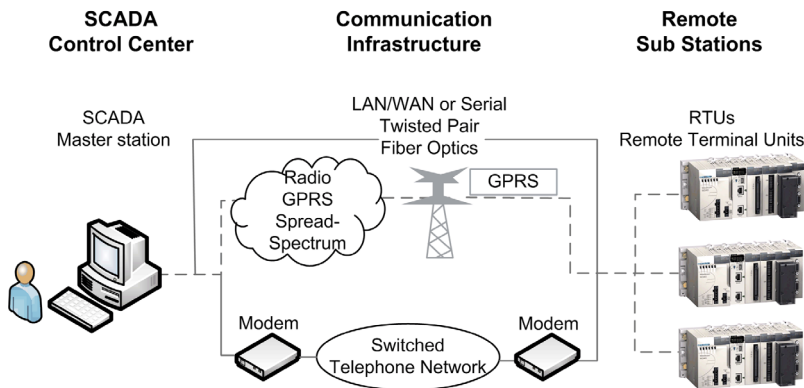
SCADA
Control Center

Communication
Infrastructure

Remote
Sub Stations

SCADA
Master station

LAN/WAN or Serial
Twisted Pair
Fiber Optics

RTUs
Remote Terminal Units

Radio
GPRS
Spread-
Spectrum

GPRS

Modem

Switched
Telephone Network

Modem